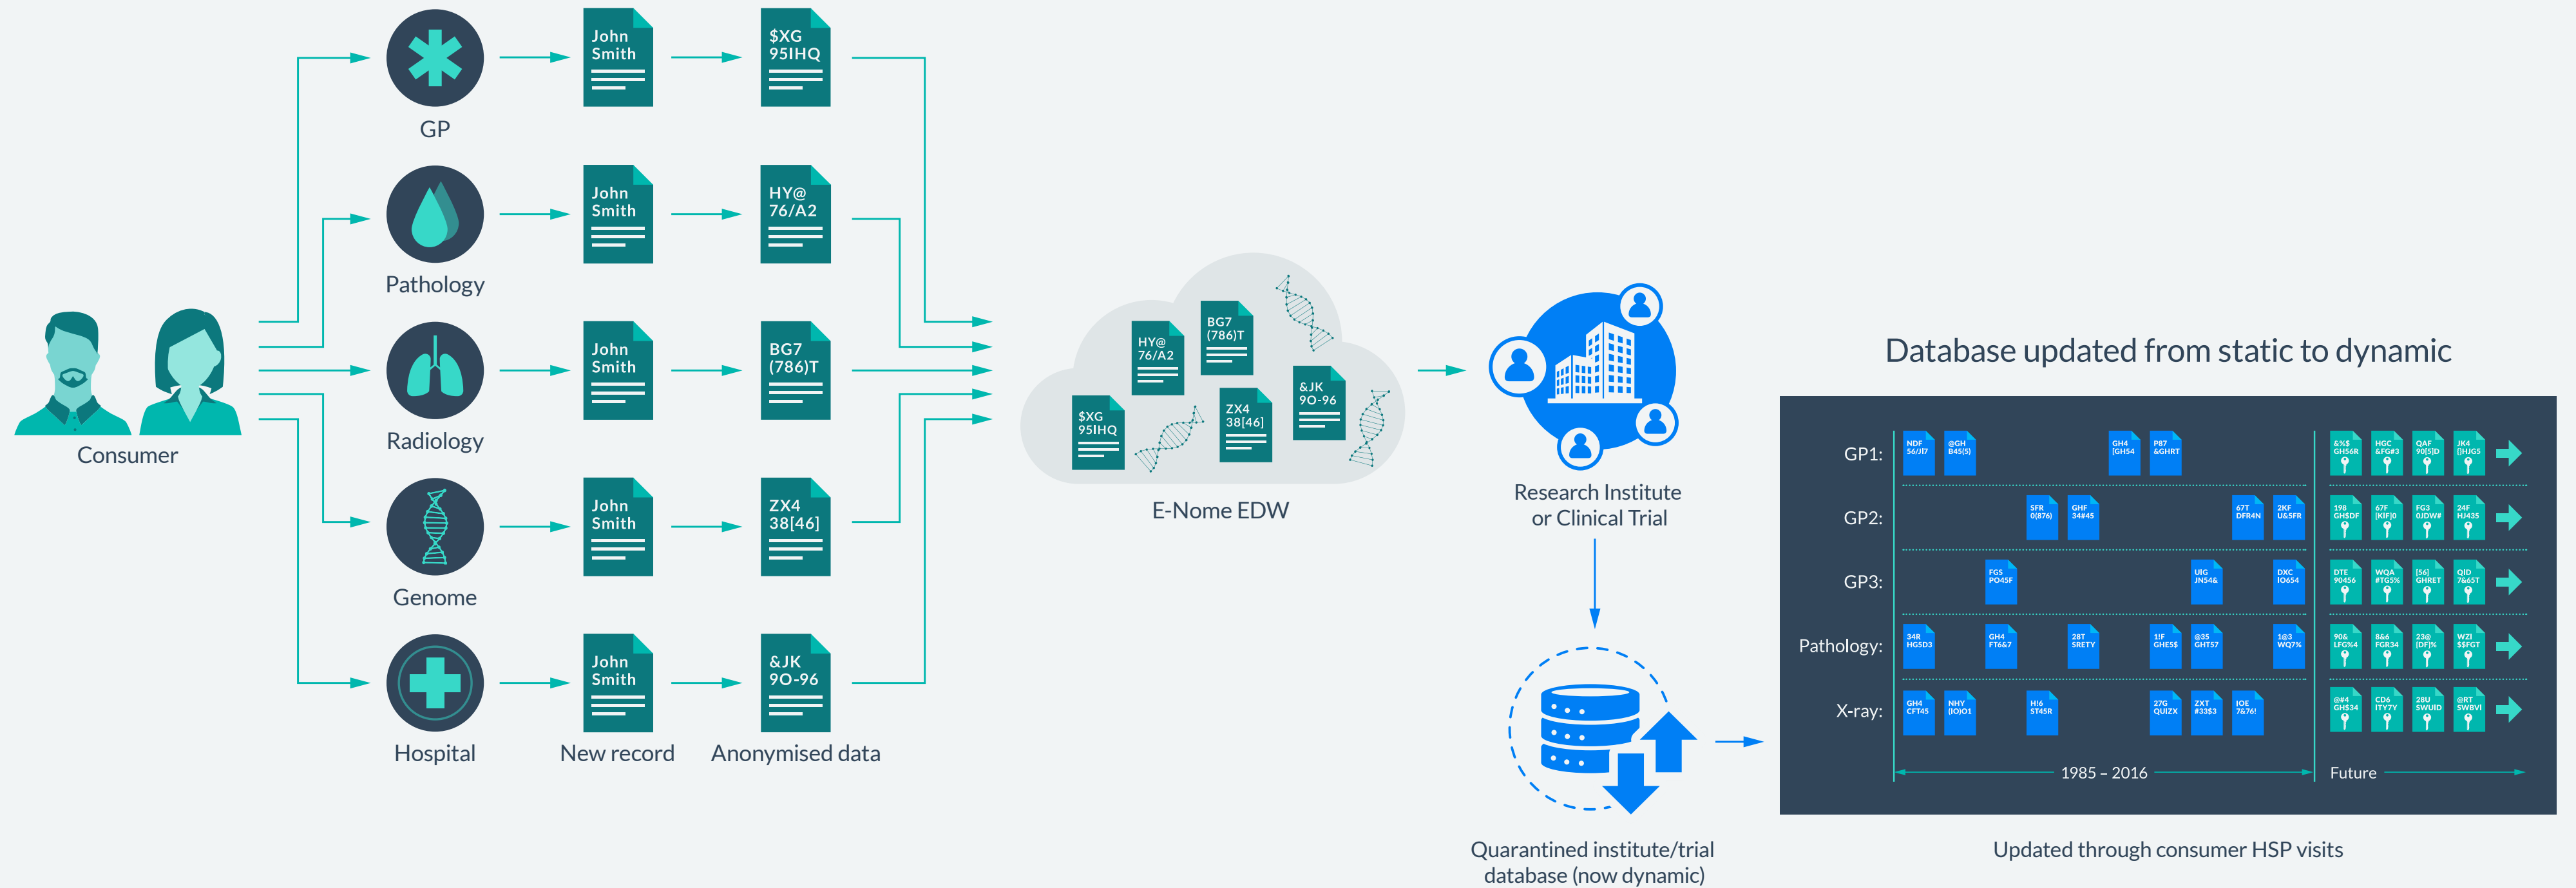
Consumer

GP

John Smith

$XG 95IHQ

Pathology

John Smith

HY@ 76/A2

Radiology

John Smith

BG7 (786)T

Genome

John Smith

ZX4 38[46]

Hospital

John Smith

&JK 9O-96

New record

Anonymised data

HY@ 76/A2

BG7 (786)T

$XG 95IHQ

ZX4 38[46]

&JK 9O-96

E-Nome EDW

Research Institute or Clinical Trial

Quarantined institute/trial database (now dynamic)

Database updated from static to dynamic

GP1:

GP2:

GP3:

Pathology:

X-ray:

1985 – 2016

Future

Updated through consumer HSP visits